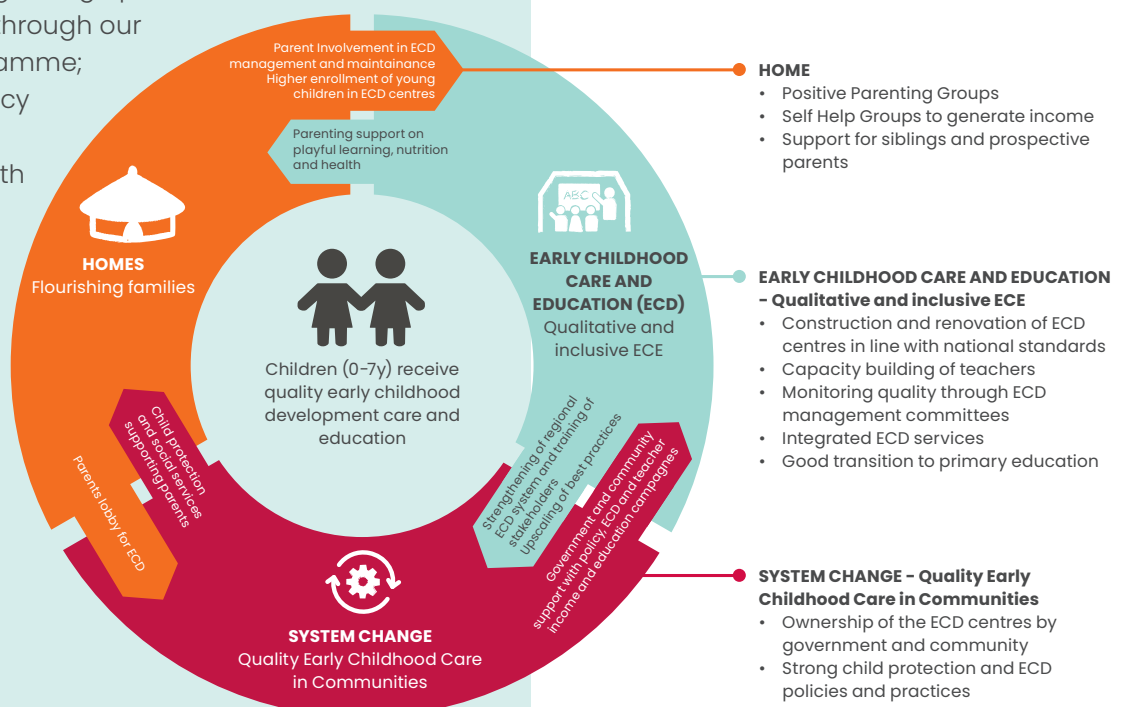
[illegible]
through our
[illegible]amme;
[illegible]cy
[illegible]th

Parent Involvement in ECD management and maintainance
Higher enrollment of young children in ECD centres

Parenting support on playful learning, nutrition and health

HOMES
Flourishing families

ABC

EARLY CHILDHOOD CARE AND EDUCATION (ECD)
Qualitative and inclusive ECE

Children (0-7y) receive quality early childhood development care and education

Child protection and social services supporting parents

Parents lobby for ECD

Strengthening of regional ECD system and training of stakeholders
Upscaling of best practices

Government and community support with policy, ECD and teacher income and education campaignes

SYSTEM CHANGE
Quality Early Childhood Care in Communities

HOME
• Positive Parenting Groups
• Self Help Groups to generate income
• Support for siblings and prospective parents

EARLY CHILDHOOD CARE AND EDUCATION - Qualitative and inclusive ECE
• Construction and renovation of ECD centres in line with national standards
• Capacity building of teachers
• Monitoring quality through ECD management committees
• Integrated ECD services
• Good transition to primary education

SYSTEM CHANGE - Quality Early Childhood Care in Communities
• Ownership of the ECD centres by government and community
• Strong child protection and ECD policies and practices